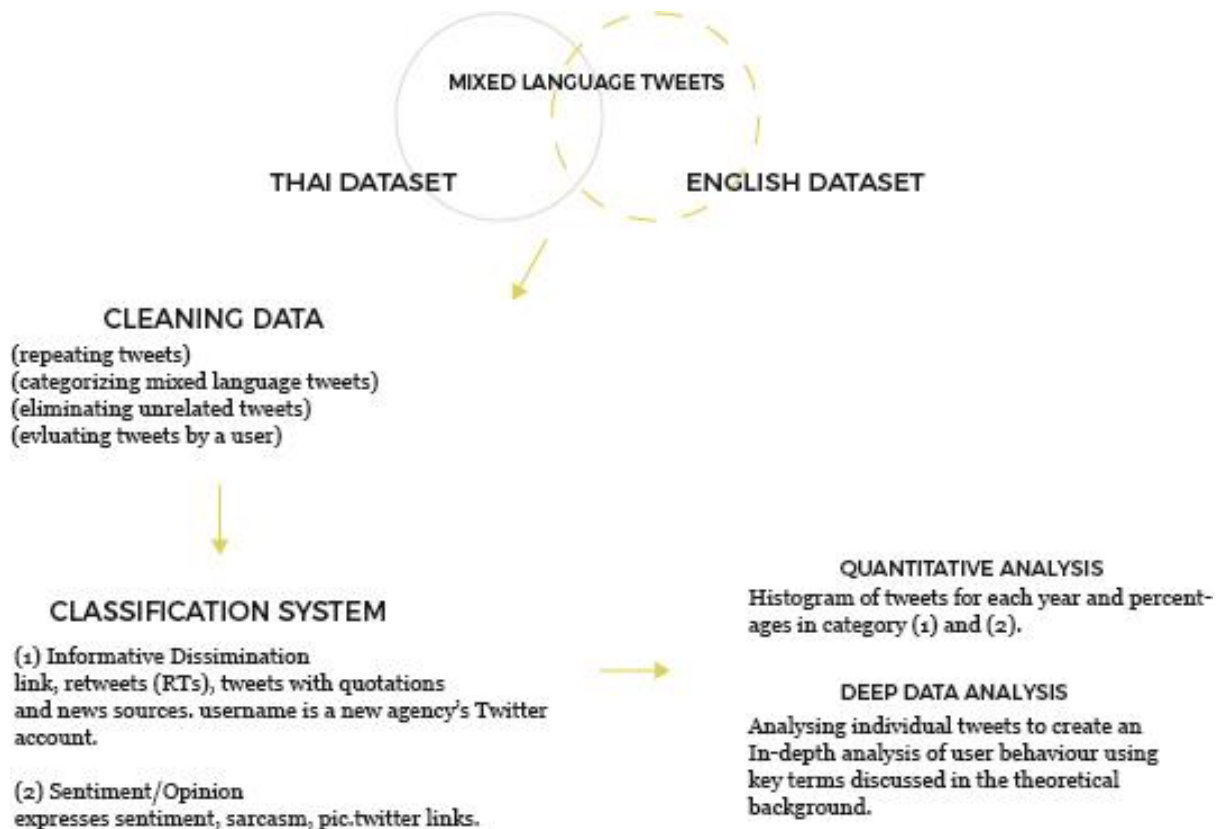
MIXED LANGUAGE TWEETS

THAI DATASET

ENGLISH DATASET

CLEANING DATA

(repeating tweets)
(categorizing mixed language tweets)
(eliminating unrelated tweets)
(evluating tweets by a user)

CLASSIFICATION SYSTEM

(1) Informative Dissimination
link, retweets (RTs), tweets with quotations and news sources. username is a new agency's Twitter account.

(2) Sentiment/Opinion
expresses sentiment, sarcasm, pic.twitter links.

QUANTITATIVE ANALYSIS
Histogram of tweets for each year and percentages in category (1) and (2).

DEEP DATA ANALYSIS
Analysing individual tweets to create an In-depth analysis of user behaviour using key terms discussed in the theoretical background.